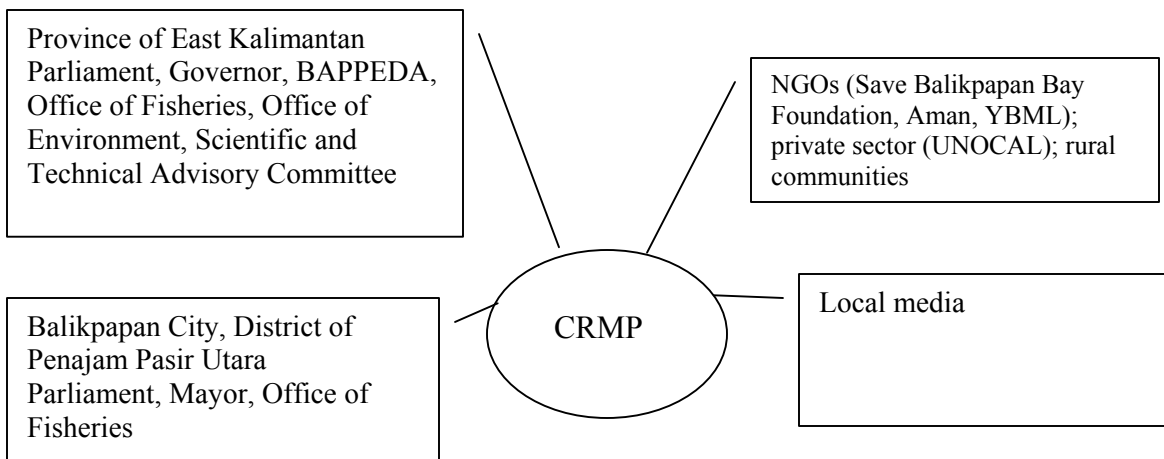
Province of East Kalimantan Parliament, Governor, BAPPEDA, Office of Fisheries, Office of Environment, Scientific and Technical Advisory Committee

NGOs (Save Balikpapan Bay Foundation, Aman, YBML); private sector (UNOCAL); rural communities

CRMP

Balikpapan City, District of Penajam Pasir Utara Parliament, Mayor, Office of Fisheries

Local media